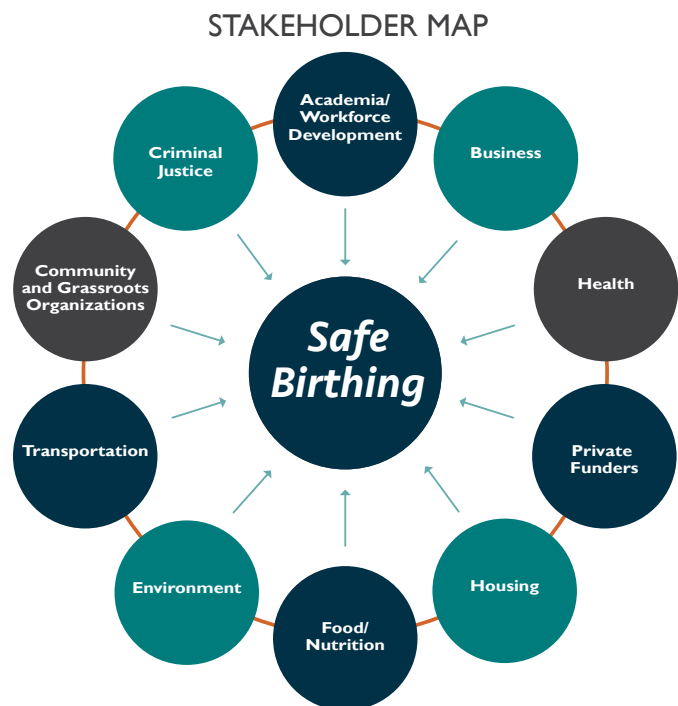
STAKEHOLDER MAP

Academia/ Workforce Development

Business

Health

Private Funders

Housing

Food/ Nutrition

Environment

Transportation

Community and Grassroots Organizations

Criminal Justice

Safe Birthing